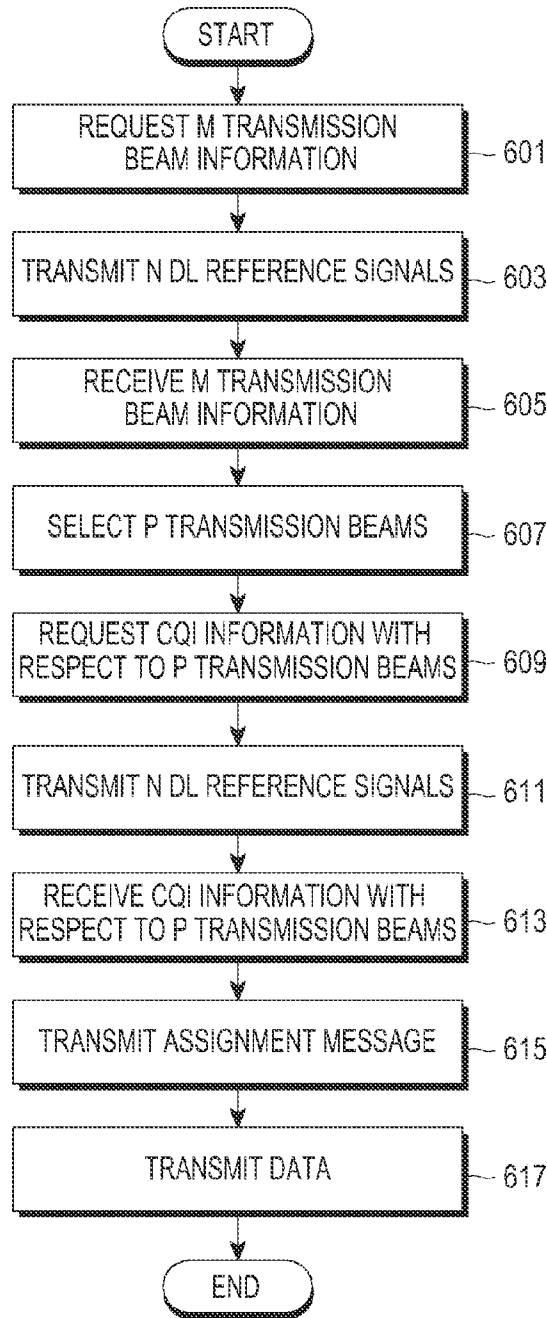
START

REQUEST M TRANSMISSION BEAM INFORMATION

601

TRANSMIT N DL REFERENCE SIGNALS

603

RECEIVE M TRANSMISSION BEAM INFORMATION

605

SELECT P TRANSMISSION BEAMS

607

REQUEST CQI INFORMATION WITH RESPECT TO P TRANSMISSION BEAMS

609

TRANSMIT N DL REFERENCE SIGNALS

611

RECEIVE CQI INFORMATION WITH RESPECT TO P TRANSMISSION BEAMS

613

TRANSMIT ASSIGNMENT MESSAGE

615

TRANSMIT DATA

617

END